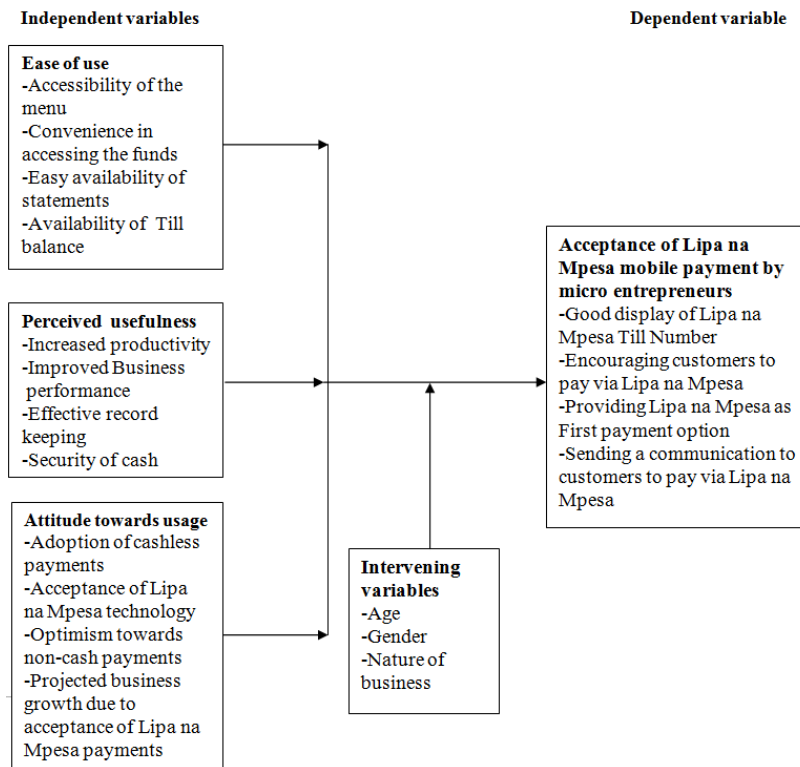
Independent variables

Dependent variable

Ease of use
-Accessibility of the menu
-Convenience in accessing the funds
-Easy availability of statements
-Availability of Till balance

Perceived usefulness
-Increased productivity
-Improved Business performance
-Effective record keeping
-Security of cash

Attitude towards usage
-Adoption of cashless payments
-Acceptance of Lipa na Mpesa technology
-Optimism towards non-cash payments
-Projected business growth due to acceptance of Lipa na Mpesa payments

Acceptance of Lipa na Mpesa mobile payment by micro entrepreneurs
-Good display of Lipa na Mpesa Till Number
-Encouraging customers to pay via Lipa na Mpesa
-Providing Lipa na Mpesa as First payment option
-Sending a communication to customers to pay via Lipa na Mpesa

Intervening variables
-Age
-Gender
-Nature of business